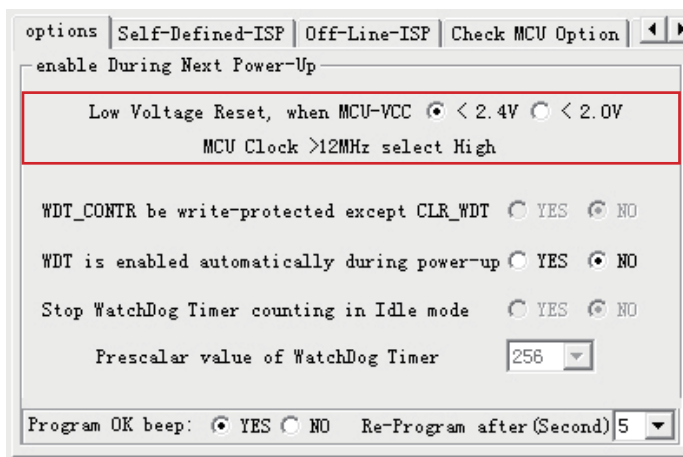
options | Self-Defined-ISP | Off-Line-ISP | Check MCU Option

enable During Next Power-Up

Low Voltage Reset, when MCU-VCC < 2.4V < 2.0V
MCU Clock >12MHz select High

WDT_CONTR be write-protected except CLR_WDT YES NO

WDT is enabled automatically during power-up YES NO

Stop WatchDog Timer counting in Idle mode YES NO

Prescalar value of WatchDog Timer 256

Program OK beep: YES NO Re-Program after (Second) 5